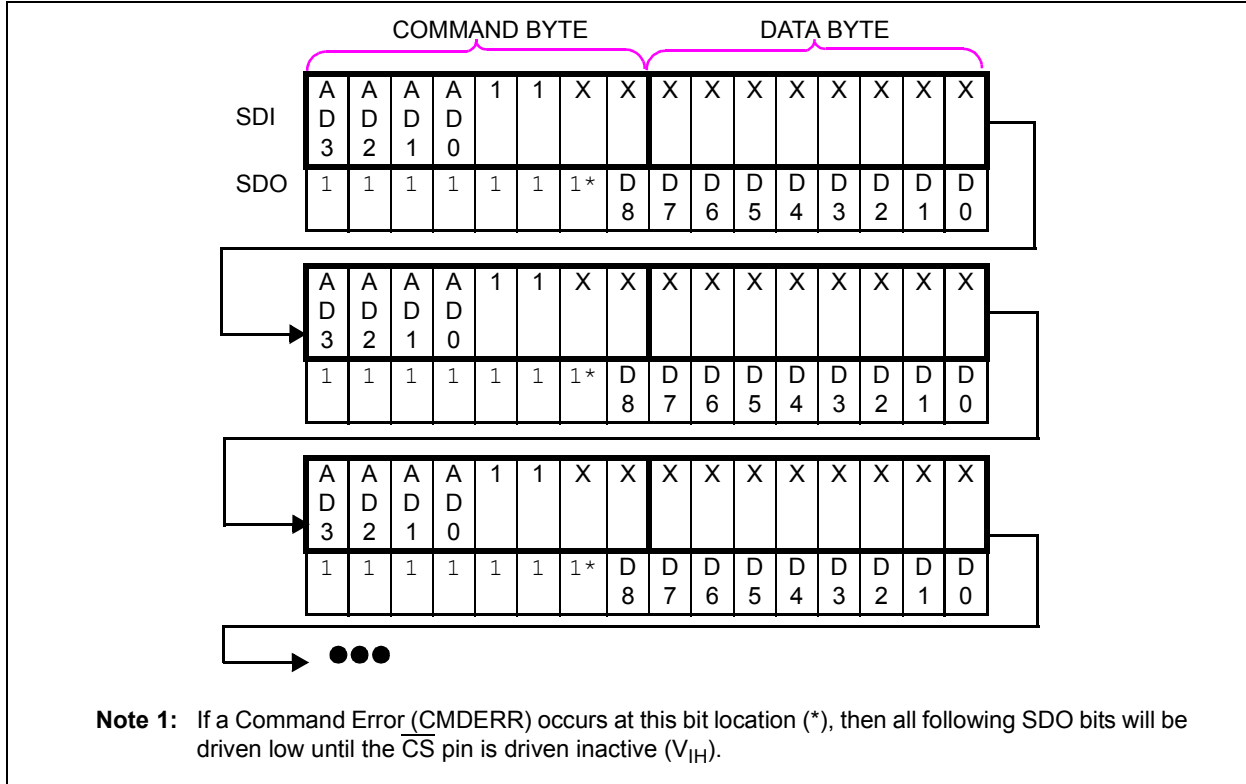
COMMAND BYTE DATA BYTE

| | | | | | | | | | | | | | | | | |
|---|---|---|---|---|---|---|---|---|---|---|---|---|---|---|---|---|
| SDI | A D 3 | A D 2 | A D 1 | A D 0 | 1 | 1 | X | X | X | X | X | X | X | X | X | X |
| SDO | 1 | 1 | 1 | 1 | 1 | 1 | 1* | D 8 | D 7 | D 6 | D 5 | D 4 | D 3 | D 2 | D 1 | D 0 |

| | | | | | | | | | | | | | | | |
|---|---|---|---|---|---|---|---|---|---|---|---|---|---|---|---|
| A D 3 | A D 2 | A D 1 | A D 0 | 1 | 1 | X | X | X | X | X | X | X | X | X | X |
| 1 | 1 | 1 | 1 | 1 | 1 | 1* | D 8 | D 7 | D 6 | D 5 | D 4 | D 3 | D 2 | D 1 | D 0 |

| | | | | | | | | | | | | | | | |
|---|---|---|---|---|---|---|---|---|---|---|---|---|---|---|---|
| A D 3 | A D 2 | A D 1 | A D 0 | 1 | 1 | X | X | X | X | X | X | X | X | X | X |
| 1 | 1 | 1 | 1 | 1 | 1 | 1* | D 8 | D 7 | D 6 | D 5 | D 4 | D 3 | D 2 | D 1 | D 0 |

●●●

**Note 1:** If a Command Error (CMDERR) occurs at this bit location (*), then all following SDO bits will be driven low until the $\overline{CS}$ pin is driven inactive ($V_{IH}$).